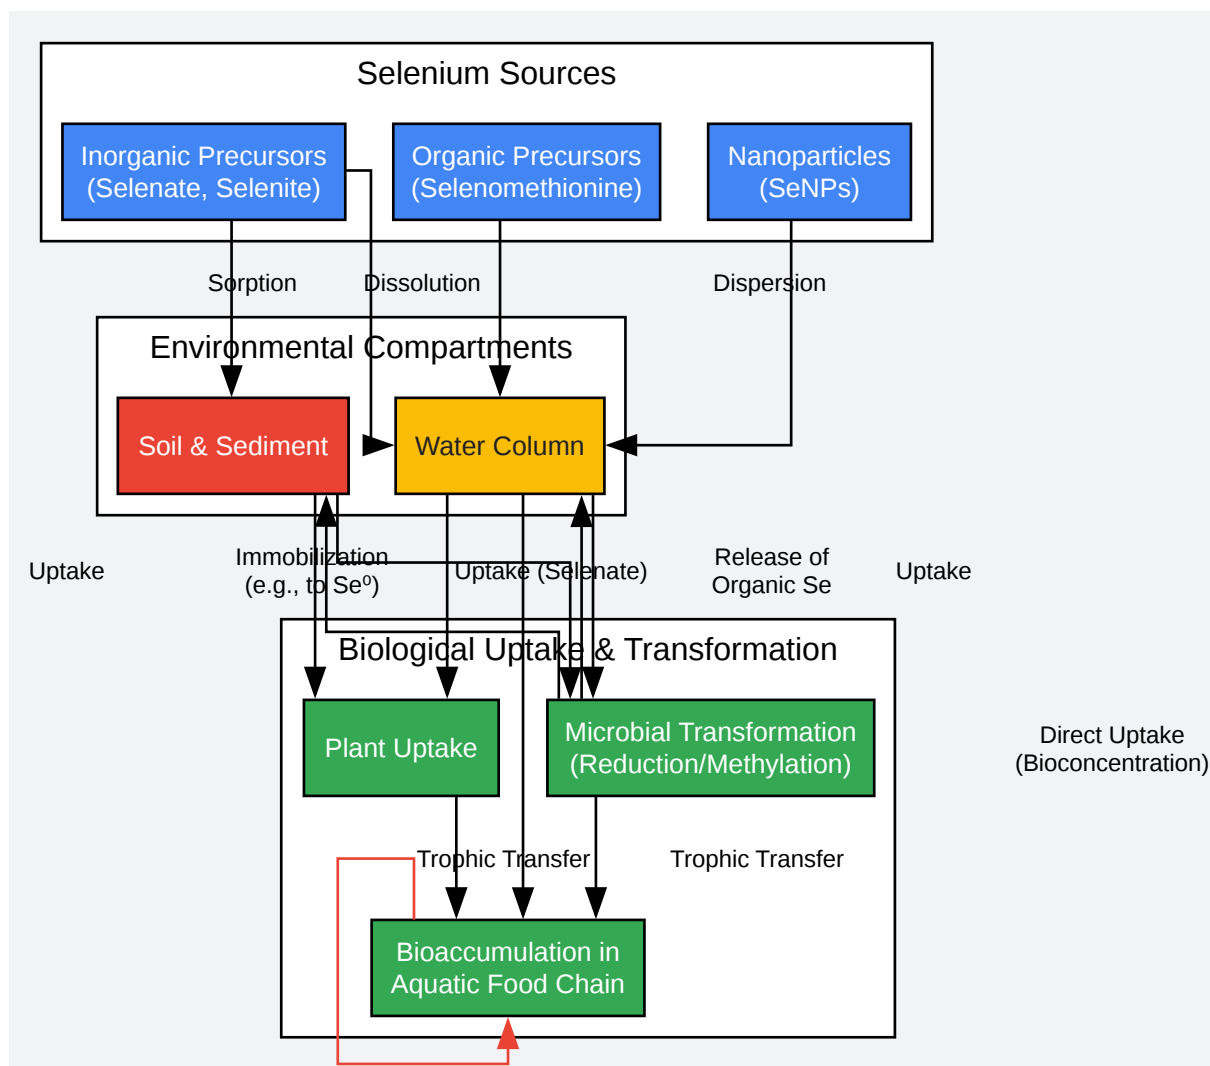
Selenium Sources

Inorganic Precursors (Selenate, Selenite)

Organic Precursors (Selenomethionine)

Nanoparticles (SeNPs)

Sorption

Dissolution

Dispersion

Environmental Compartments

Soil & Sediment

Water Column

Uptake

Immobilization (e.g., to Se⁰)

Uptake (Selenate)

Release of Organic Se

Uptake

Biological Uptake & Transformation

Plant Uptake

Microbial Transformation (Reduction/Methylation)

Direct Uptake (Bioconcentration)

Trophic Transfer

Trophic Transfer

Bioaccumulation in Aquatic Food Chain